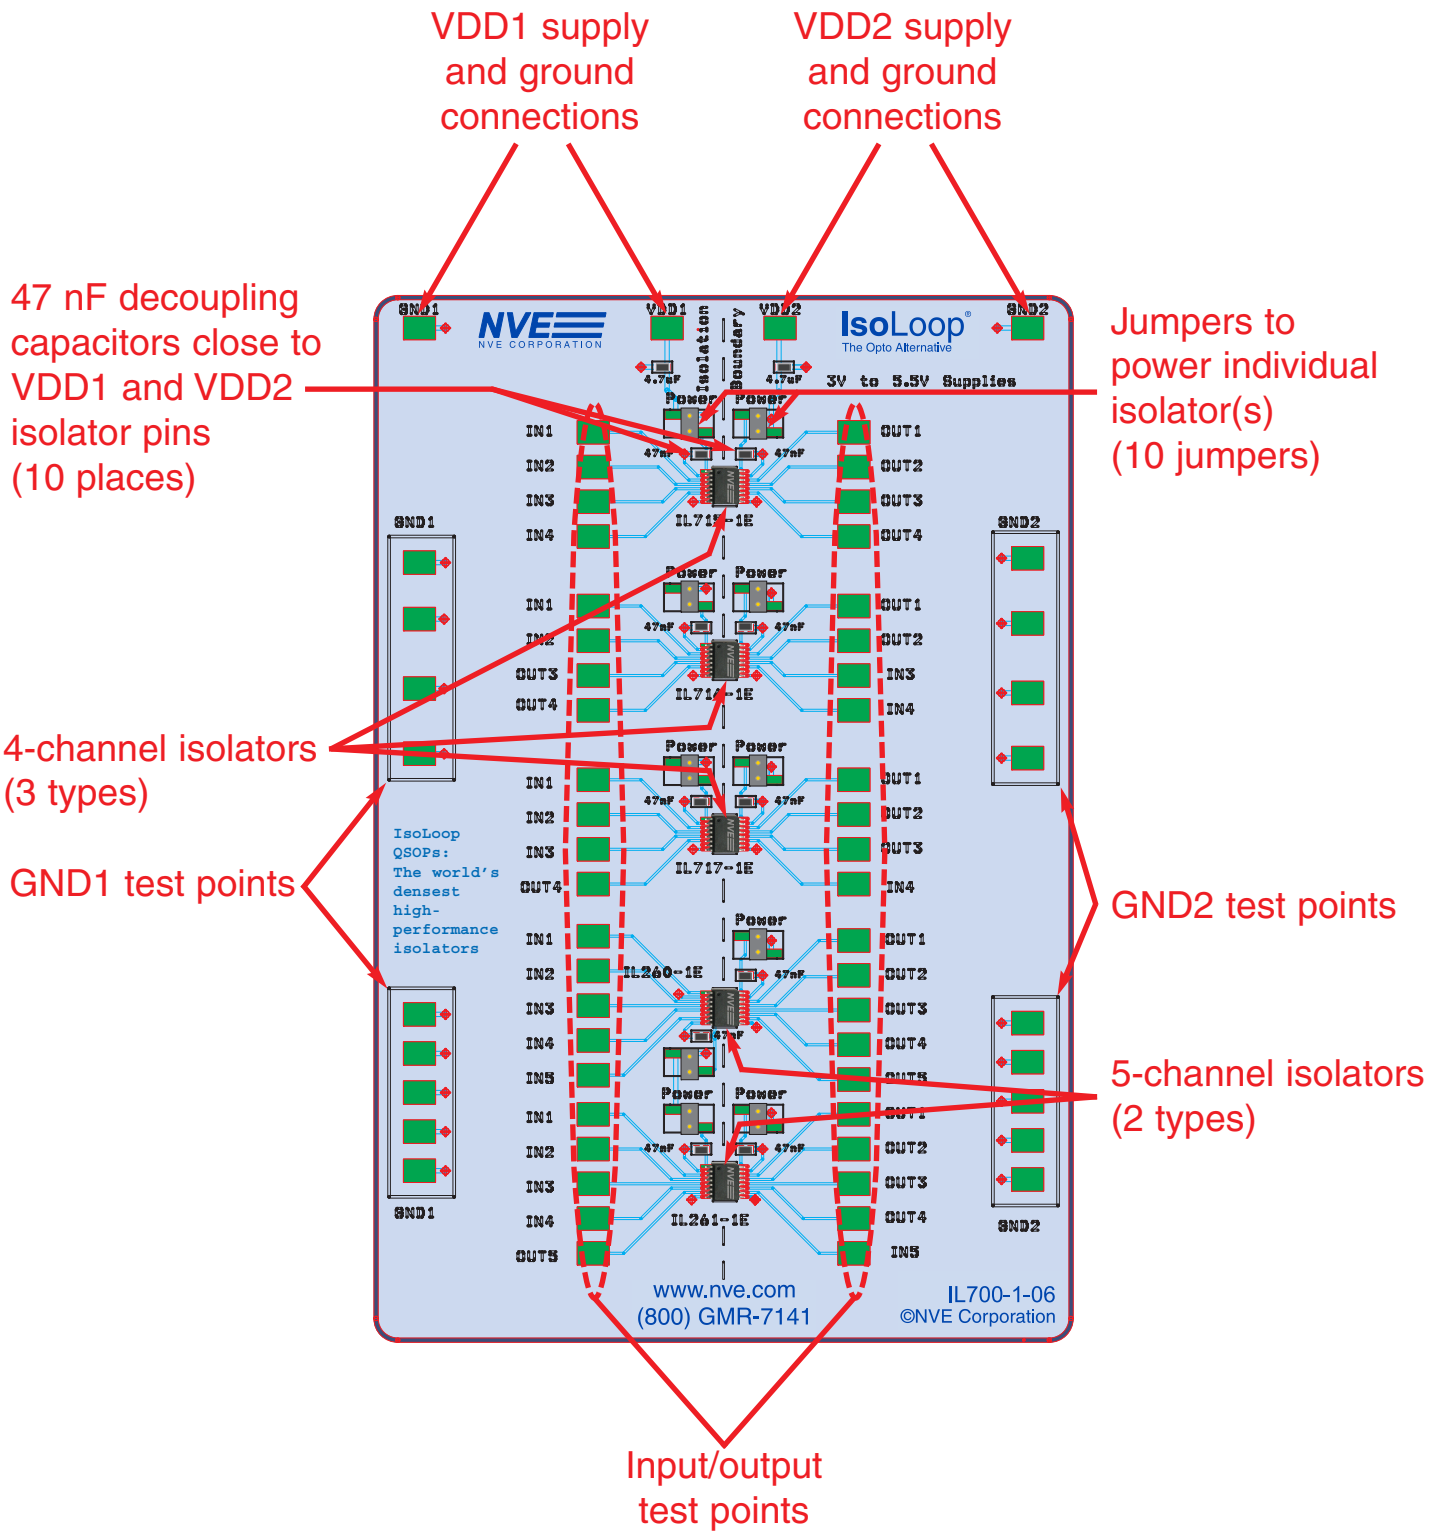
VDD1 supply and ground connections

VDD2 supply and ground connections

47 nF decoupling capacitors close to VDD1 and VDD2 isolator pins (10 places)

Jumpers to power individual isolator(s) (10 jumpers)

GND1

NVE
NVE CORPORATION

VDD1

Isolation Boundary

VDD2

IsoLoop®
The Opto Alternative

GND2

4.7uF

4.7uF

3V to 5.5V Supplies

Power Power

IN1 OUT1
47nF 47nF
IN2 OUT2
IN3 OUT3
IL715-1E
IN4 OUT4

GND1

GND2

Power Power

IN1 OUT1
47nF 47nF
IN2 OUT2
OUT3 IN3
IL716-1E
OUT4 IN4

4-channel isolators (3 types)

Power Power

IN1 OUT1
47nF 47nF
IN2 OUT2
IN3 OUT3
IL717-1E
OUT4 IN4

IsoLoop QSOPs: The world's densest high-performance isolators

GND1 test points

GND2 test points

Power

IN1 OUT1
IN2 IL260-1E 47nF OUT2
IN3 OUT3
IN4 47nF OUT4
IN5 OUT5

5-channel isolators (2 types)

Power Power

IN1 OUT1
47nF 47nF
IN2 OUT2
IN3 OUT3
IN4 IL261-1E OUT4
OUT5 IN5

GND1

GND2

www.nve.com
(800) GMR-7141

IL700-1-06
©NVE Corporation

Input/output test points